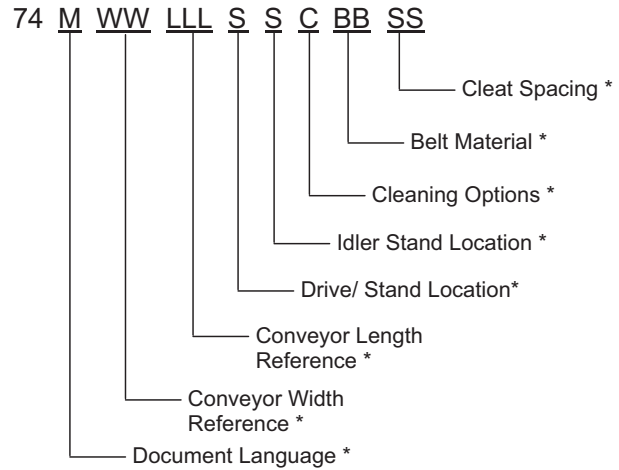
74 M WW LLL S S C BB SS

Cleat Spacing *

Belt Material *

Cleaning Options *

Idler Stand Location *

Drive/ Stand Location*

Conveyor Length Reference *

Conveyor Width Reference *

Document Language *